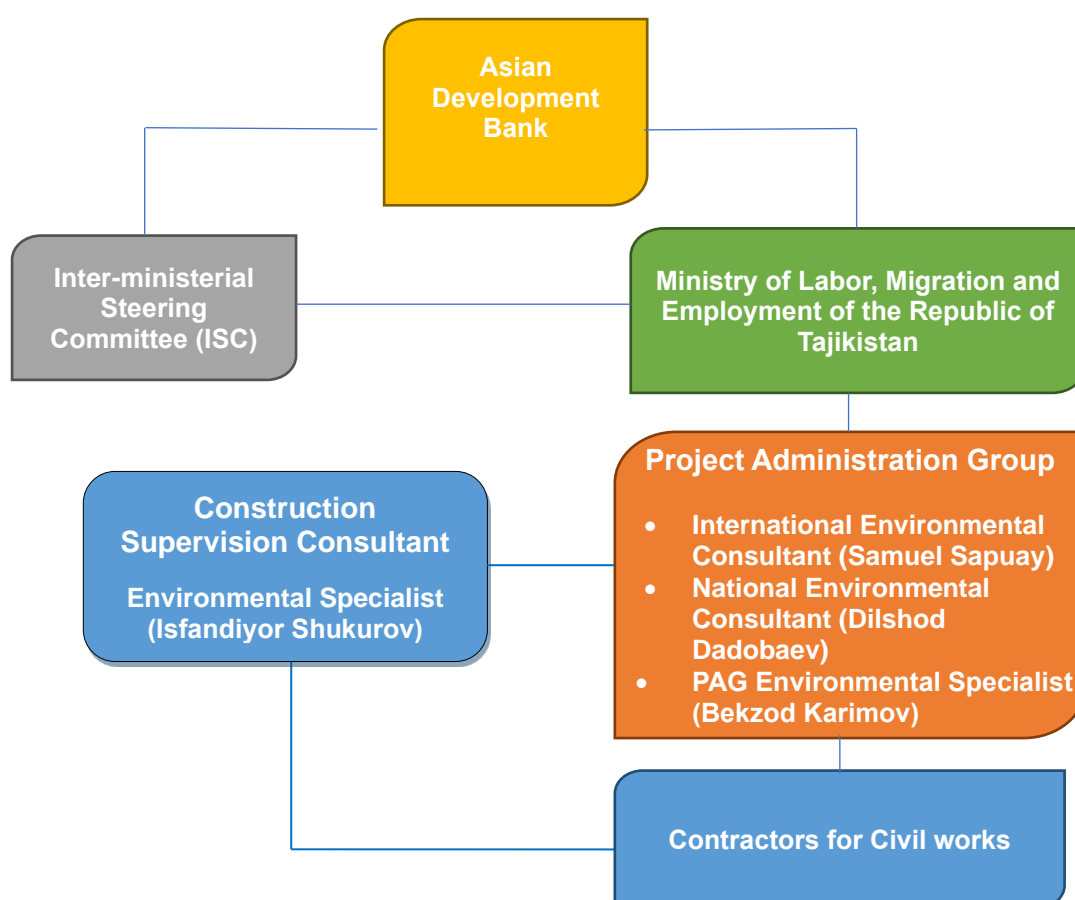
Asian Development Bank

Inter-ministerial Steering Committee (ISC)

Ministry of Labor, Migration and Employment of the Republic of Tajikistan

Project Administration Group

- International Environmental Consultant (Samuel Sapuay)
- National Environmental Consultant (Dilshod Dadobaev)
- PAG Environmental Specialist (Bekzod Karimov)

Construction Supervision Consultant

Environmental Specialist (Isfandiyor Shukurov)

Contractors for Civil works